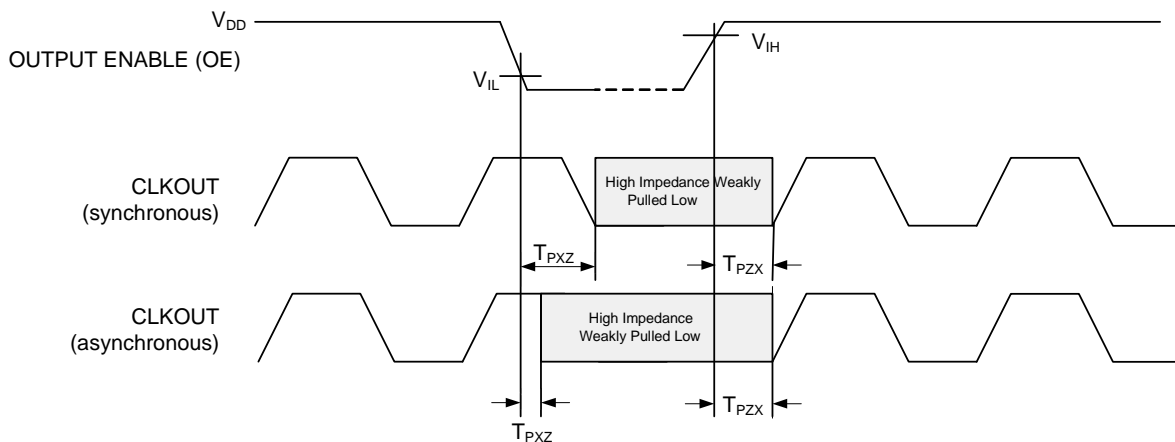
$V_{DD}$

OUTPUT ENABLE (OE)

$V_{IL}$

$V_{IH}$

CLKOUT (synchronous)

High Impedance Weakly Pulled Low

$T_{PXZ}$

$T_{PZX}$

CLKOUT (asynchronous)

High Impedance Weakly Pulled Low

$T_{PZX}$

$T_{PXZ}$